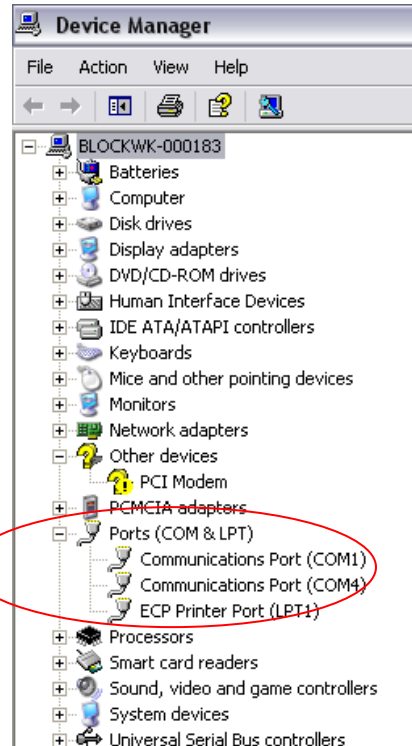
Device Manager

File Action View Help

BLOCKWK-000183
Batteries
Computer
Disk drives
Display adapters
DVD/CD-ROM drives
Human Interface Devices
IDE ATA/ATAPI controllers
Keyboards
Mice and other pointing devices
Monitors
Network adapters
Other devices
PCI Modem
PCMCIA adapters
Ports (COM & LPT)
Communications Port (COM1)
Communications Port (COM4)
ECP Printer Port (LPT1)
Processors
Smart card readers
Sound, video and game controllers
System devices
Universal Serial Bus controllers